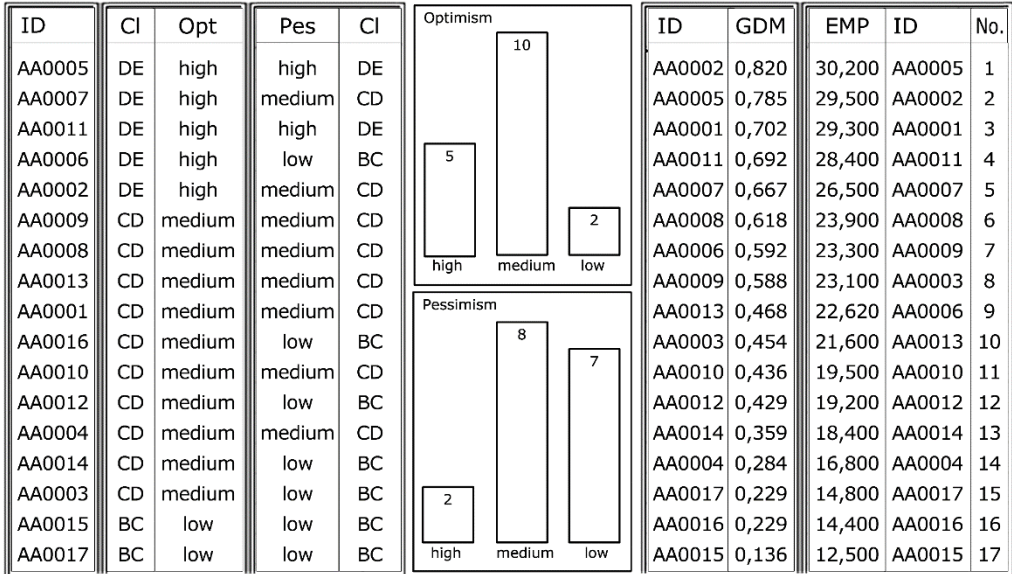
| ID | Cl | Opt |
|---|---|---|
| AA0005 | DE | high |
| AA0007 | DE | high |
| AA0011 | DE | high |
| AA0006 | DE | high |
| AA0002 | DE | high |
| AA0009 | CD | medium |
| AA0008 | CD | medium |
| AA0013 | CD | medium |
| AA0001 | CD | medium |
| AA0016 | CD | medium |
| AA0010 | CD | medium |
| AA0012 | CD | medium |
| AA0004 | CD | medium |
| AA0014 | CD | medium |
| AA0003 | CD | medium |
| AA0015 | BC | low |
| AA0017 | BC | low |

| Pes | Cl |
|---|---|
| high | DE |
| medium | CD |
| high | DE |
| low | BC |
| medium | CD |
| medium | CD |
| medium | CD |
| medium | CD |
| medium | CD |
| low | BC |
| medium | CD |
| low | BC |
| medium | CD |
| low | BC |
| low | BC |
| low | BC |
| low | BC |

Optimism
5 10 2
high medium low

Pessimism
2 8 7
high medium low

| ID | GDM |
|---|---|
| AA0002 | 0,820 |
| AA0005 | 0,785 |
| AA0001 | 0,702 |
| AA0011 | 0,692 |
| AA0007 | 0,667 |
| AA0008 | 0,618 |
| AA0006 | 0,592 |
| AA0009 | 0,588 |
| AA0013 | 0,468 |
| AA0003 | 0,454 |
| AA0010 | 0,436 |
| AA0012 | 0,429 |
| AA0014 | 0,359 |
| AA0004 | 0,284 |
| AA0017 | 0,229 |
| AA0016 | 0,229 |
| AA0015 | 0,136 |

| EMP | ID | No. |
|---|---|---|
| 30,200 | AA0005 | 1 |
| 29,500 | AA0002 | 2 |
| 29,300 | AA0001 | 3 |
| 28,400 | AA0011 | 4 |
| 26,500 | AA0007 | 5 |
| 23,900 | AA0008 | 6 |
| 23,300 | AA0009 | 7 |
| 23,100 | AA0003 | 8 |
| 22,620 | AA0006 | 9 |
| 21,600 | AA0013 | 10 |
| 19,500 | AA0010 | 11 |
| 19,200 | AA0012 | 12 |
| 18,400 | AA0014 | 13 |
| 16,800 | AA0004 | 14 |
| 14,800 | AA0017 | 15 |
| 14,400 | AA0016 | 16 |
| 12,500 | AA0015 | 17 |